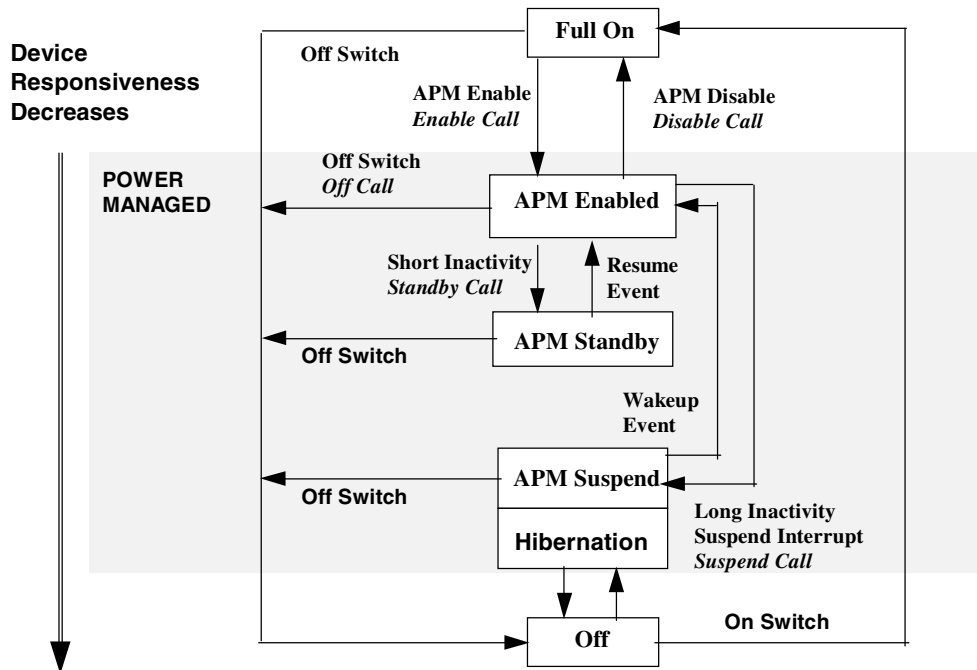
Device Responsiveness Decreases

Full On

Off Switch

APM Enable
*Enable Call*

APM Disable
*Disable Call*

POWER MANAGED

Off Switch
*Off Call*

APM Enabled

Short Inactivity
*Standby Call*

Resume Event

APM Standby

Off Switch

Wakeup Event

APM Suspend

Off Switch

Hibernation

Long Inactivity
Suspend Interrupt
*Suspend Call*

Off

On Switch